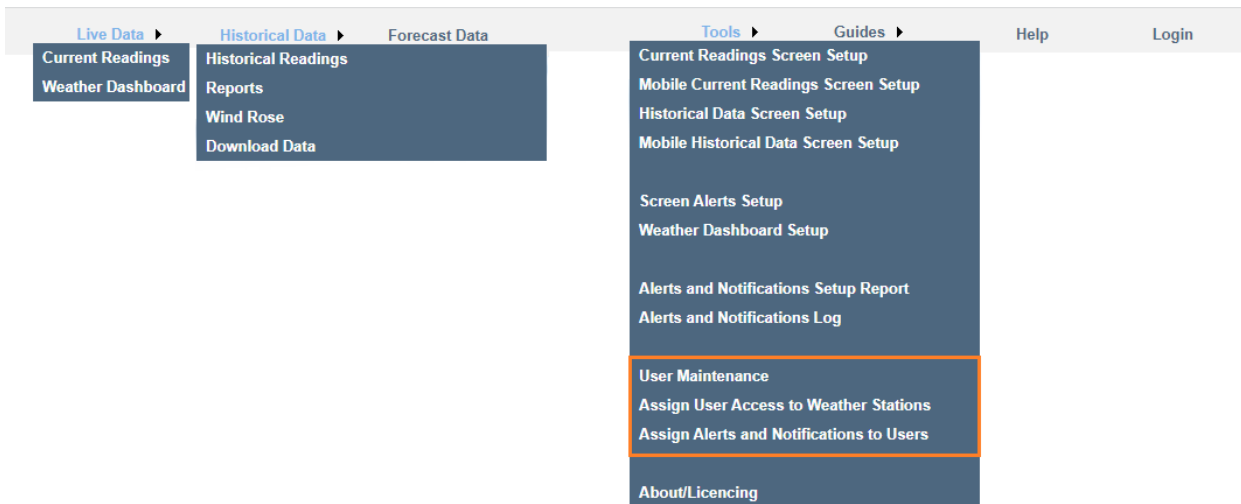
Live Data ▸ Historical Data ▸ Forecast Data Tools ▸ Guides ▸ Help Login

Current Readings
Weather Dashboard

Historical Readings
Reports
Wind Rose
Download Data

Current Readings Screen Setup
Mobile Current Readings Screen Setup
Historical Data Screen Setup
Mobile Historical Data Screen Setup

Screen Alerts Setup
Weather Dashboard Setup

Alerts and Notifications Setup Report
Alerts and Notifications Log

User Maintenance
Assign User Access to Weather Stations
Assign Alerts and Notifications to Users

About/Licencing